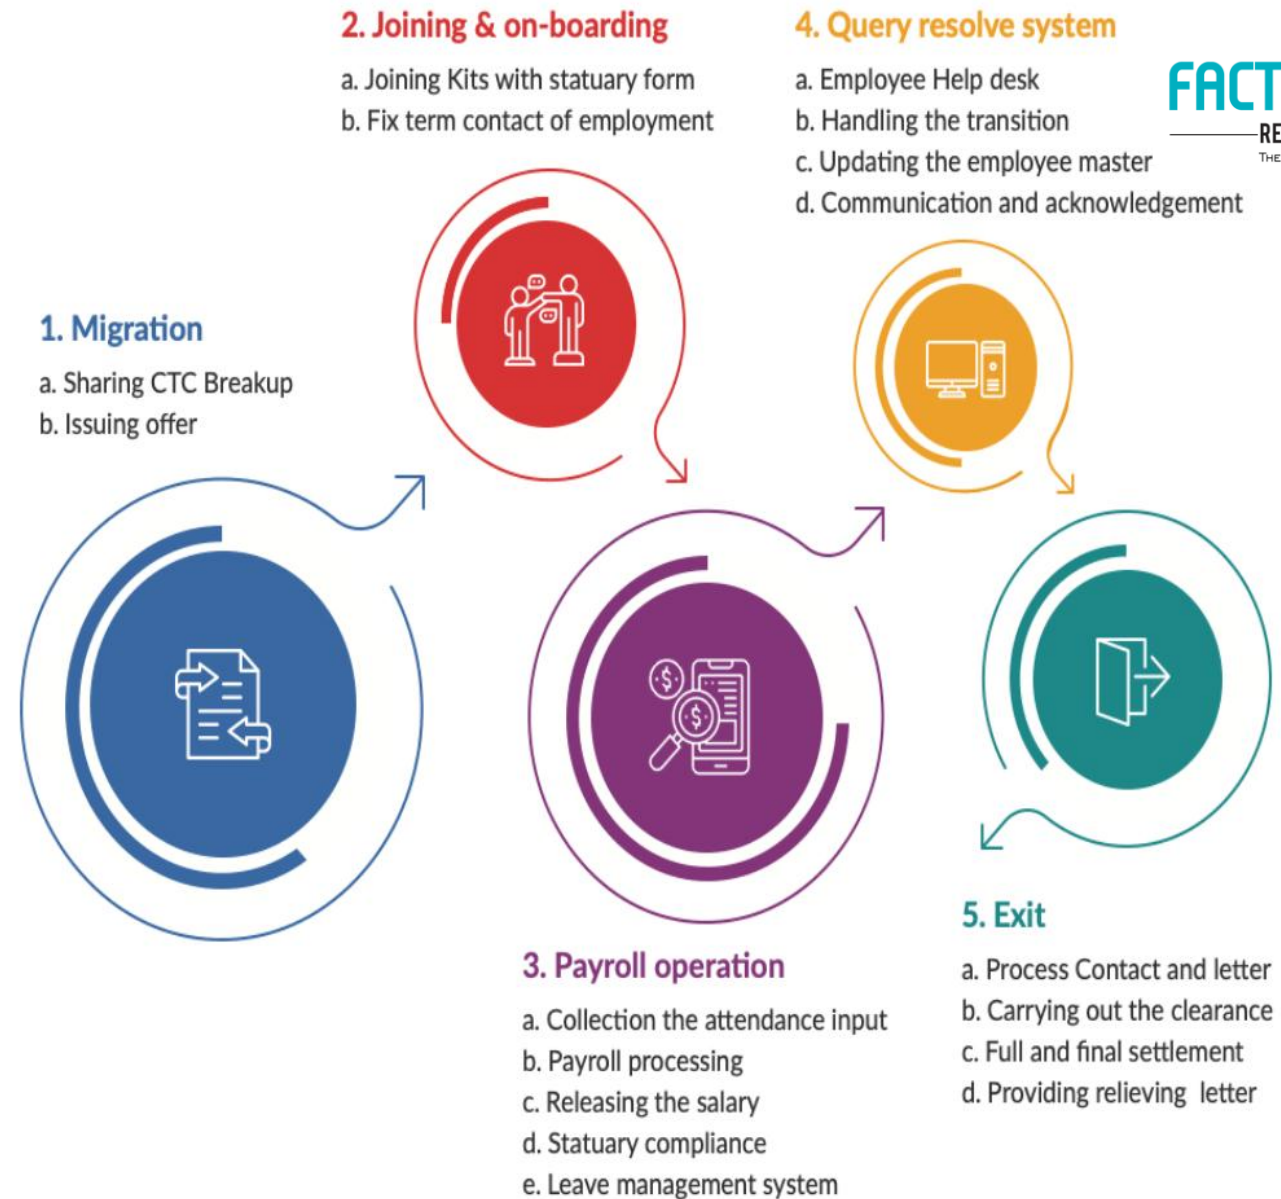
2. Joining & on-boarding

a. Joining Kits with statuary form
b. Fix term contact of employment

4. Query resolve system

a. Employee Help desk
b. Handling the transition
c. Updating the employee master
d. Communication and acknowledgement

FACT
RE
THE

1. Migration

a. Sharing CTC Breakup
b. Issuing offer

5. Exit

a. Process Contact and letter
b. Carrying out the clearance
c. Full and final settlement
d. Providing relieving letter

3. Payroll operation

a. Collection the attendance input
b. Payroll processing
c. Releasing the salary
d. Statuary compliance
e. Leave management system